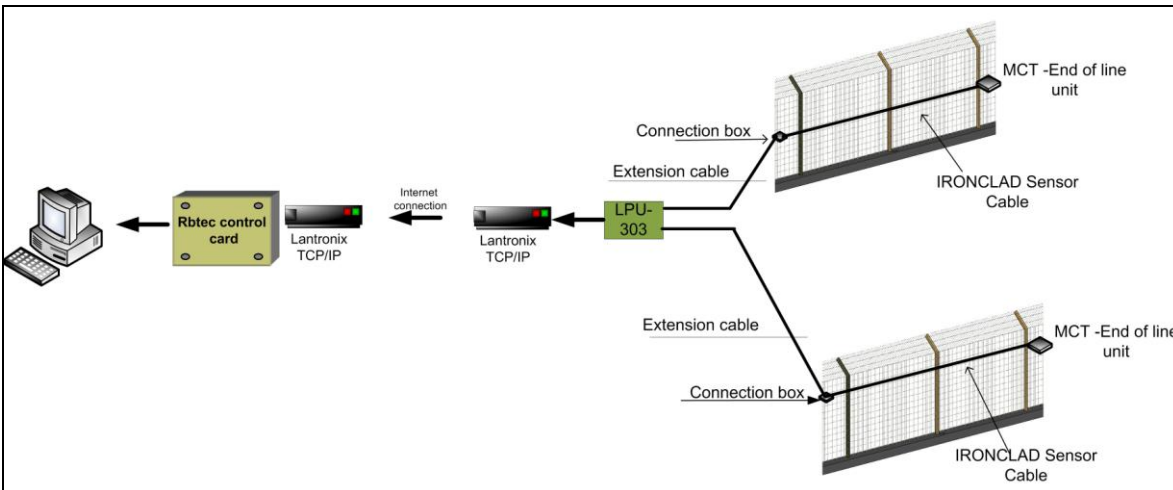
MCT -End of line unit

Connection box

Extension cable

IRONCLAD Sensor Cable

Rbtec control card

Lantronix TCP/IP

Internet connection

Lantronix TCP/IP

LPU-303

Extension cable

MCT -End of line unit

Connection box

IRONCLAD Sensor Cable